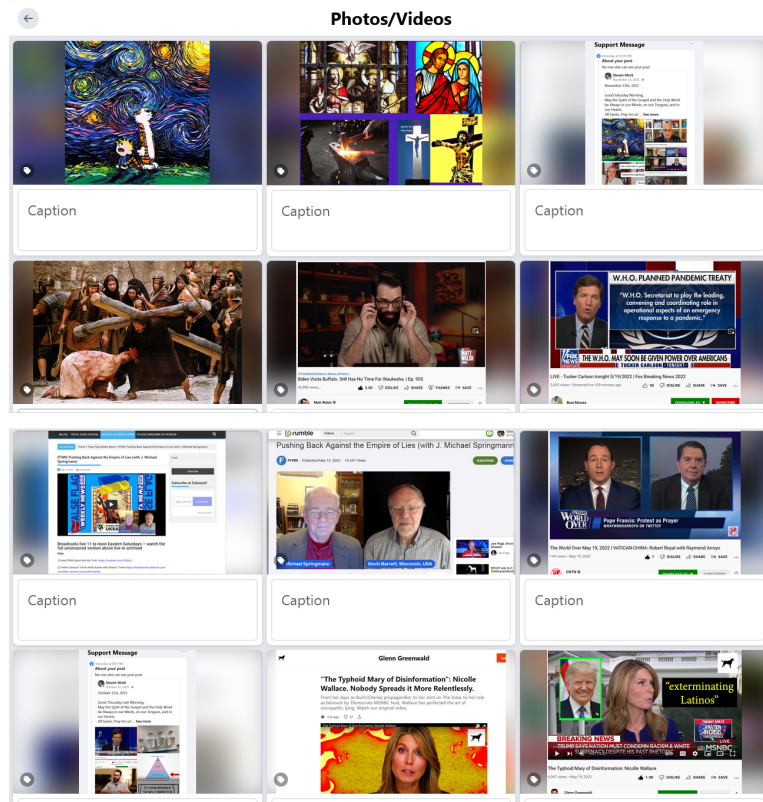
Photos/Videos

Support Message

About your post

Steven Welch

November 23rd, 2021

Good Saturday Morning,
May the Spirit of the Gospel and the Holy Word be Always in our Minds, on our Tongues, and in our Hearts.
All Saints, Pray for us! ... See more

Caption

Caption

Caption

Biden Visits Buffalo, Still Has No Time For Waukesha | Ep. 1055

Matt Walsh

W.H.O. PLANNED PANDEMIC TREATY

"W.H.O. Secretariat to play the leading, convening and coordinating role in operational aspect of an emergency response to a pandemic."

THE W.H.O. MAY SOON BE GIVEN POWER OVER AMERICANS

TUCKER CARLSON TONIGHT

LIVE - Tucker Carlson tonight 5/19/2022 | Fox Breaking News 2022

FFWN: Pushing Back Against the Empire of Lies (with J. Michael Springmann)

Broadcasts live 11 to noon Eastern Saturdays — watch the full uncensored version above live or archived

Subscribe at Substack!

Pushing Back Against the Empire of Lies (with J. Michael Springmann)

rumble

FFWN

Published May 14, 2022

Michael Springmann

Kevin Barrett, Wisconsin, USA

THE WORLD OVER

Pope Francis: Protest as Prayer

The World Over May 19, 2022 | VATICAN-CHINA: Robert Royal with Raymond Arroyo

EWTN

Caption

Caption

Caption

Support Message

About your post

Steven Welch

October 23rd, 2021

Good Thursday Late Morning,
May the Spirit of the Gospel and the Holy Word be Always in our Minds, on our Tongues, and in our Hearts.
All Saints, Pray for us! ... See more

Glenn Greenwald

"The Typhoid Mary of Disinformation": Nicolle Wallace. Nobody Spreads it More Relentlessly.

"exterminating Latinos"

BREAKING NEWS

TRUMP SAYS NATION MUST CONDEMN RACISM & WHITE

MSNBC

The Typhoid Mary of Disinformation: Nicolle Wallace

Glenn Greenwald